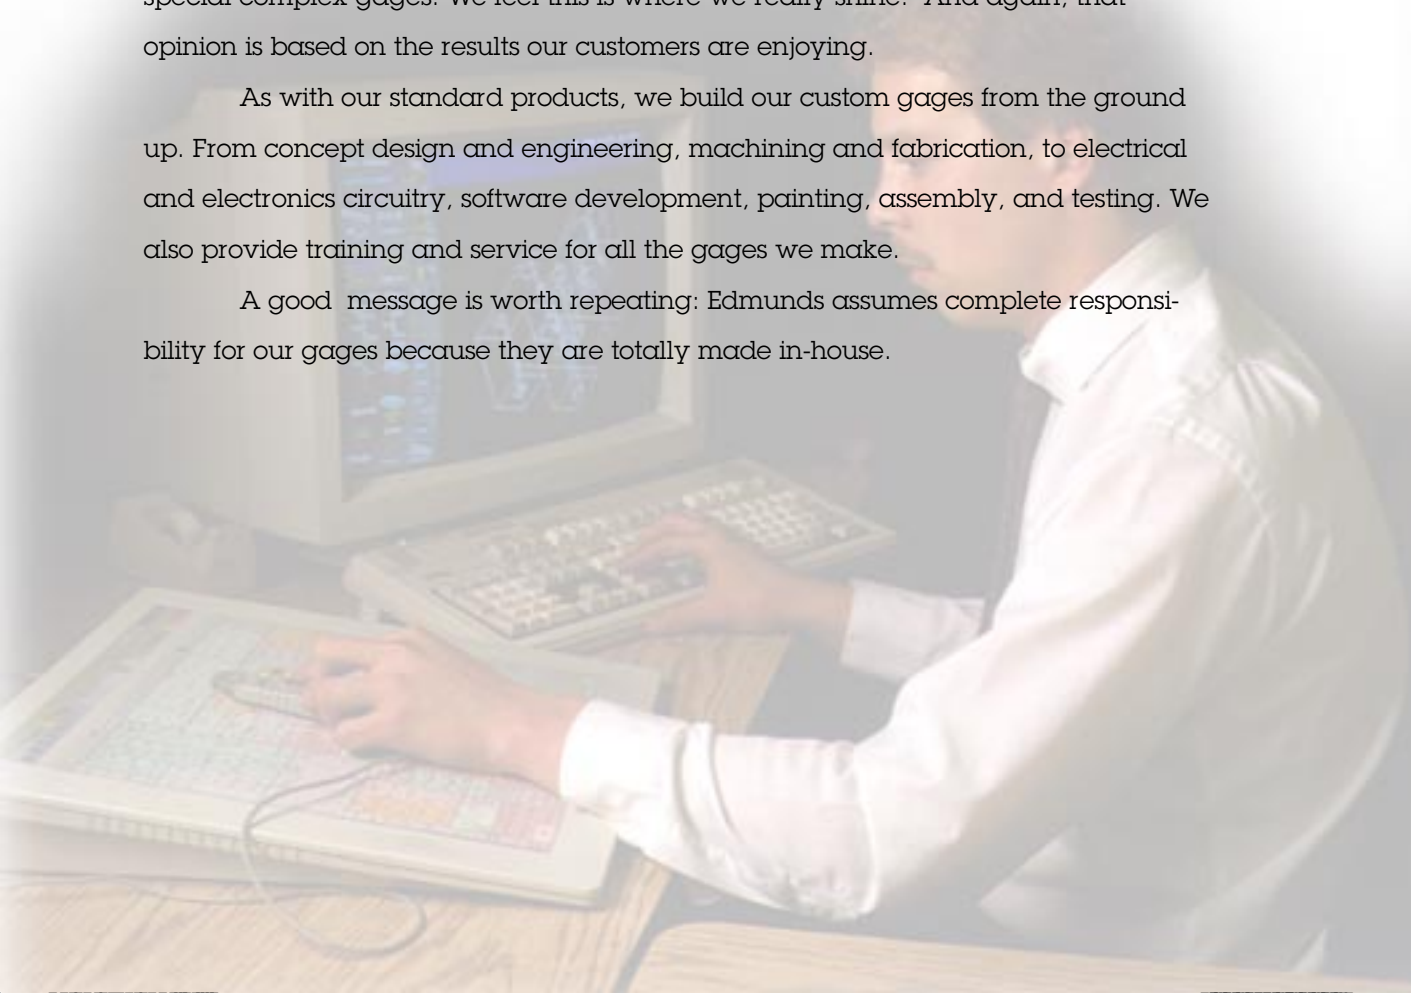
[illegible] complex gages. We feel this is where we really shine. And again, that opinion is based on the results our customers are enjoying.

As with our standard products, we build our custom gages from the ground up. From concept design and engineering, machining and fabrication, to electrical and electronics circuitry, software development, painting, assembly, and testing. We also provide training and service for all the gages we make.

A good message is worth repeating: Edmunds assumes complete responsibility for our gages because they are totally made in-house.